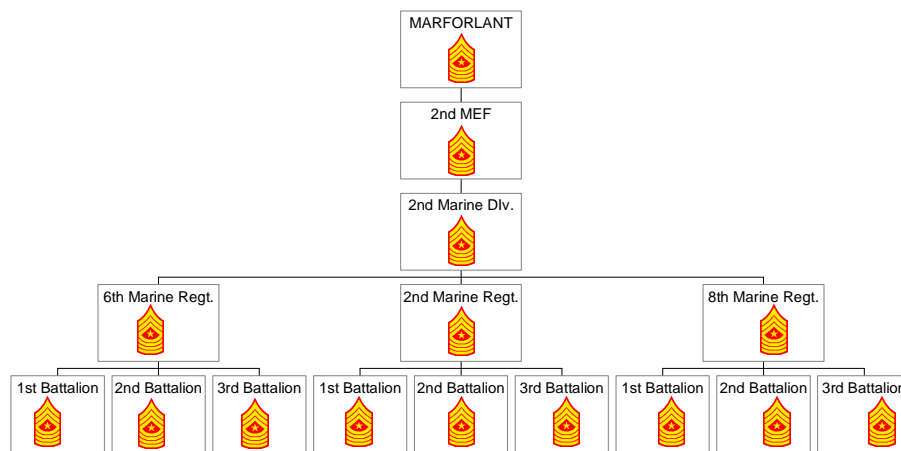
MARFORLANT

2nd MEF

2nd Marine DIv.

6th Marine Regt.

2nd Marine Regt.

8th Marine Regt.

1st Battalion

2nd Battalion

3rd Battalion

1st Battalion

2nd Battalion

3rd Battalion

1st Battalion

2nd Battalion

3rd Battalio